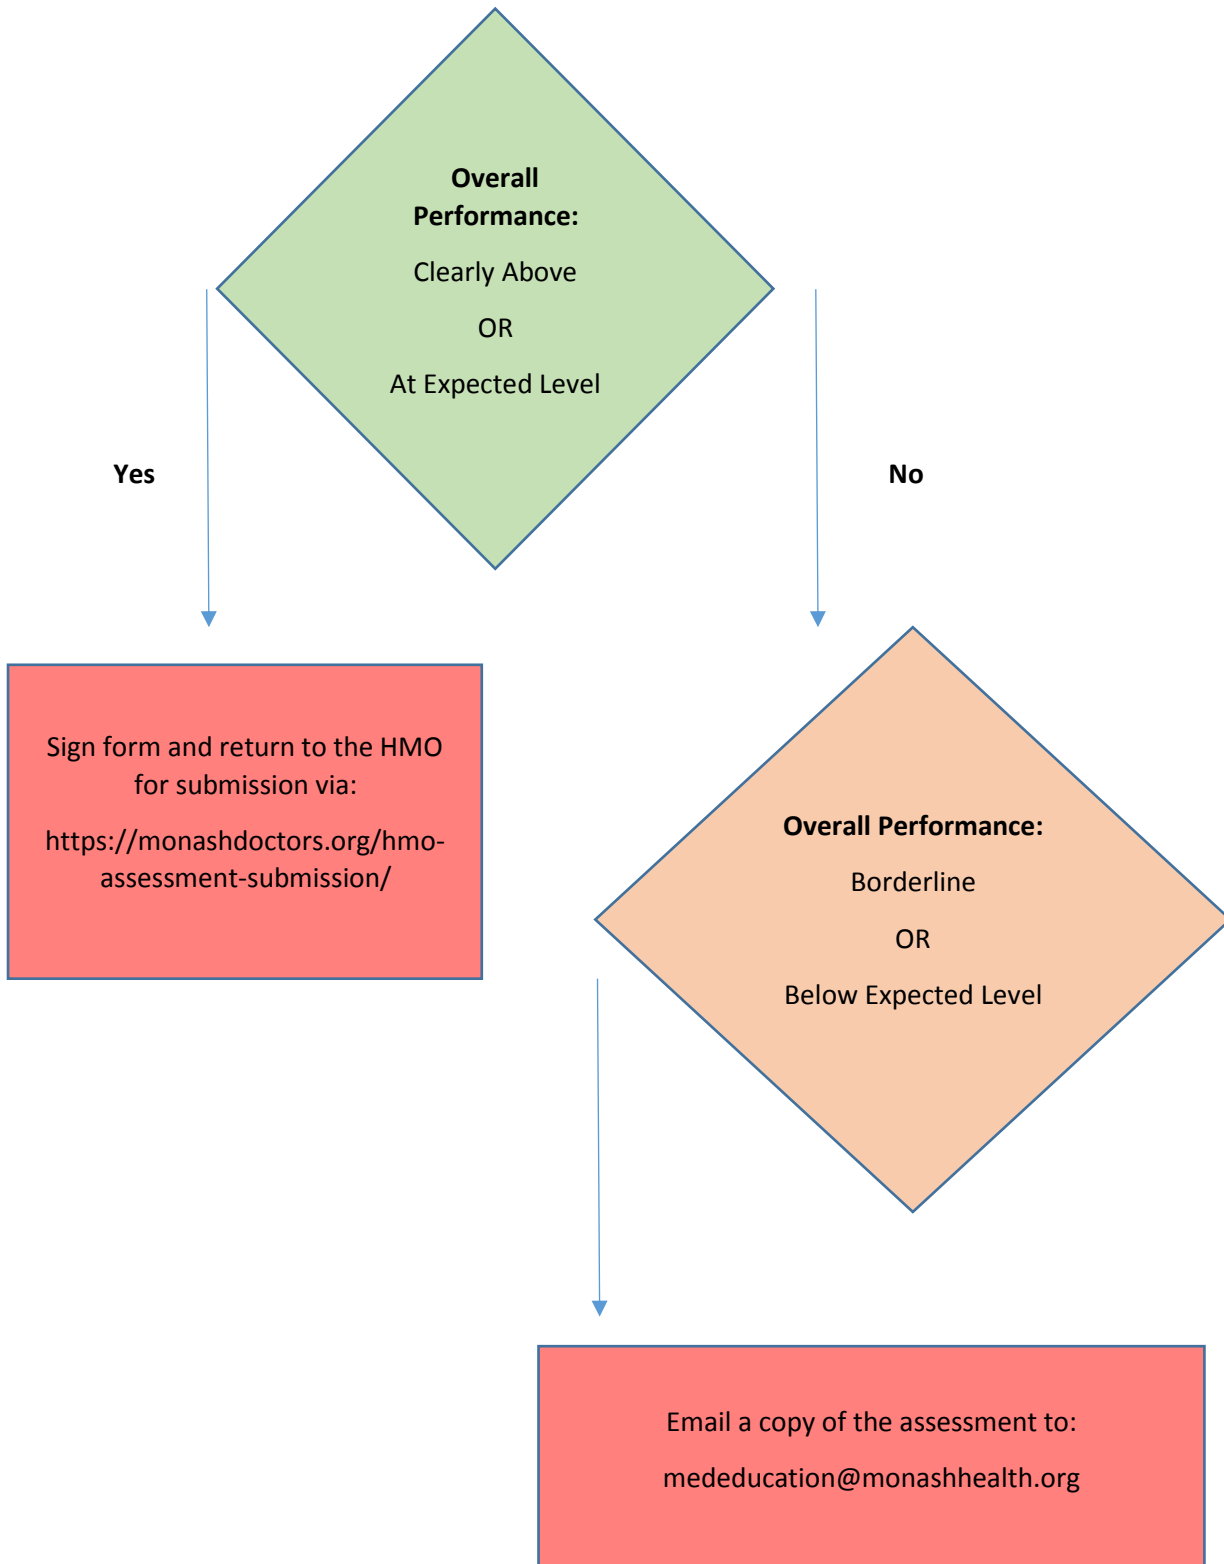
**Overall Performance:**

Clearly Above

OR

At Expected Level

**Yes**

**No**

Sign form and return to the HMO for submission via:

https://monashdoctors.org/hmo-assessment-submission/

**Overall Performance:**

Borderline

OR

Below Expected Level

Email a copy of the assessment to:

mededucation@monashhealth.org